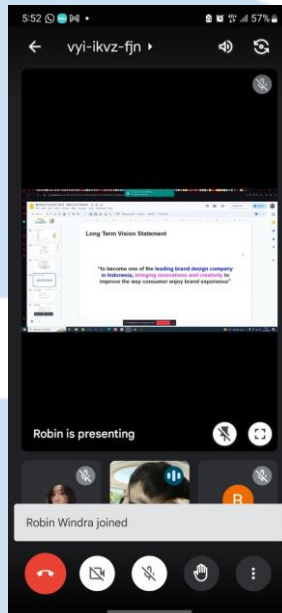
5:52

57%

vyi-ikvz-fjn

Long Term Vision Statement

"to become one of the leading brand design company in Indonesia, bringing innovations and creativity to improve the way consumer enjoy brand experience"

Robin is presenting

B

Robin Windra joined